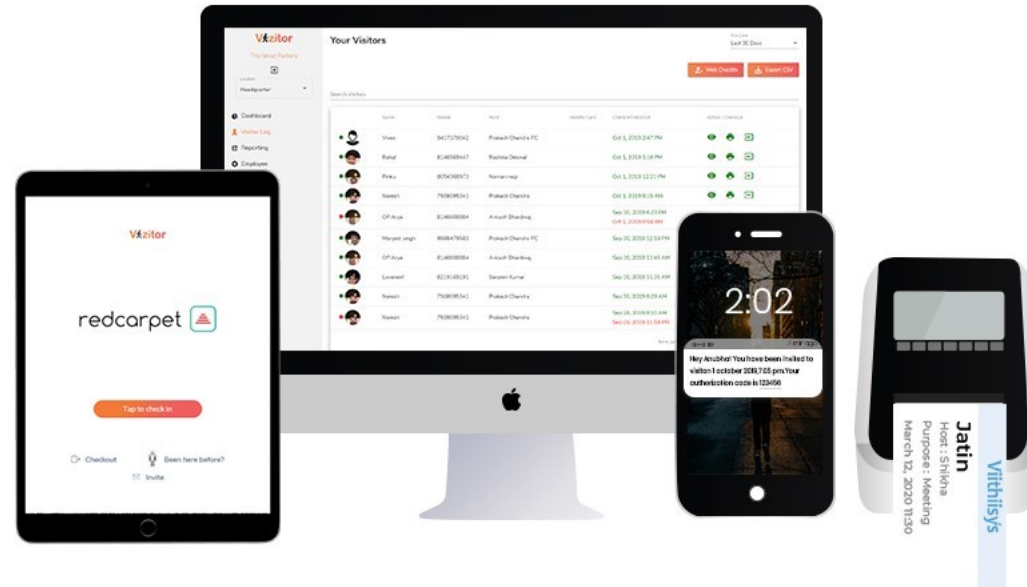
Vizitor

The Ideas Factory

Location
Headquarter

Dashboard
Visitor Log
Reporting
Employee

Your Visitors

Duration
Last 30 Days

Web Checkin
Export CSV

Search Visitors

| | Name | Mobile | Host | Identity Card | Checkin/Checkout | Action / Checkout |
|---|---|---|---|---|---|---|
| | Vivan | 9417378042 | Prakash Chandra PC | | Oct 1, 2019 2:47 PM | |
| | Rahul | 8146908447 | Rachna Dhewal | | Oct 1, 2019 3:18 PM | |
| | Pinky | 8054368973 | Naman negi | | Oct 1, 2019 12:21 PM | |
| | Naresh | 7508095341 | Prakash Chandra | | Oct 1, 2019 8:15 AM | |
| | OP Arya | 8146608084 | Anirudh Bhardwaj | | Sep 30, 2019 6:23 PM Oct 1, 2019 8:56 AM | |
| | Manjeet singh | 9888479583 | Prakash Chandra PC | | Sep 30, 2019 12:59 PM | |
| | OP Arya | 8146608084 | Anirudh Bhardwaj | | Sep 30, 2019 11:45 AM | |
| | Lovepreet | 8219168190 | Sanjeev Kumar | | Sep 30, 2019 11:31 AM | |
| | Naresh | 7508095341 | Prakash Chandra | | Sep 30, 2019 8:29 AM | |
| | Naresh | 7508095341 | Prakash Chandra | | Sep 28, 2019 8:10 AM Sep 28, 2019 11:58 PM | |

Vizitor

redcarpet

Tap to check in

Checkout
Been here before?
Invite

2:02

Hey Anubha! You have been invited to visit on 1 october 2019,7:05 pm.Your authorization code is 123456

Jatin
Host : Shikha
Purpose : Meeting
March 12, 2020 11:30
Vithisys